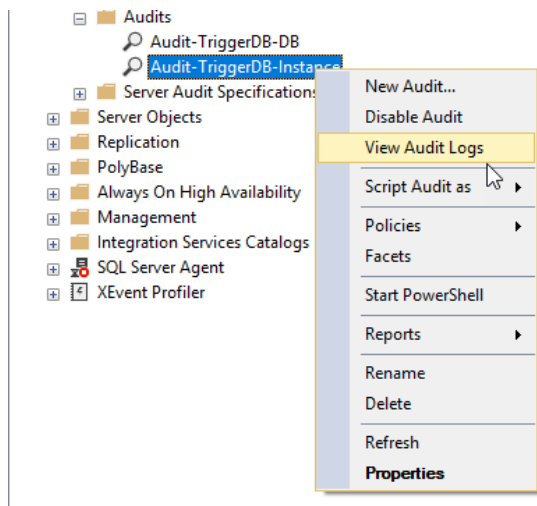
Audits
Audit-TriggerDB-DB
Audit-TriggerDB-Instance
Server Audit Specifications
Server Objects
Replication
PolyBase
Always On High Availability
Management
Integration Services Catalogs
SQL Server Agent
XEvent Profiler

New Audit...
Disable Audit
View Audit Logs
Script Audit as
Policies
Facets
Start PowerShell
Reports
Rename
Delete
Refresh
Properties